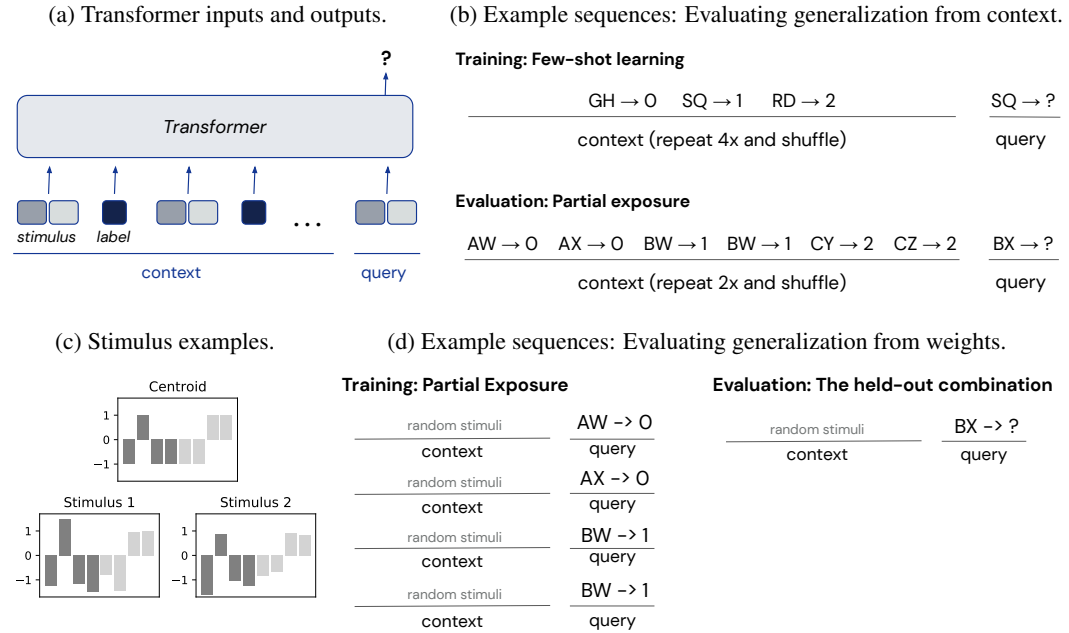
(a) Transformer inputs and outputs.

?

Transformer

stimulus label . . .

context query

(b) Example sequences: Evaluating generalization from context.

Training: Few-shot learning

GH → 0 SQ → 1 RD → 2

context (repeat 4x and shuffle)

SQ → ?

query

Evaluation: Partial exposure

AW → 0 AX → 0 BW → 1 BW → 1 CY → 2 CZ → 2

context (repeat 2x and shuffle)

BX → ?

query

(c) Stimulus examples.

Centroid

1
0
−1

Stimulus 1

1
0
−1

Stimulus 2

(d) Example sequences: Evaluating generalization from weights.

Training: Partial Exposure

random stimuli
context

AW -> 0
query

random stimuli
context

AX -> 0
query

random stimuli
context

BW -> 1
query

random stimuli
context

BW -> 1
query

Evaluation: The held-out combination

random stimuli
context

BX -> ?
query